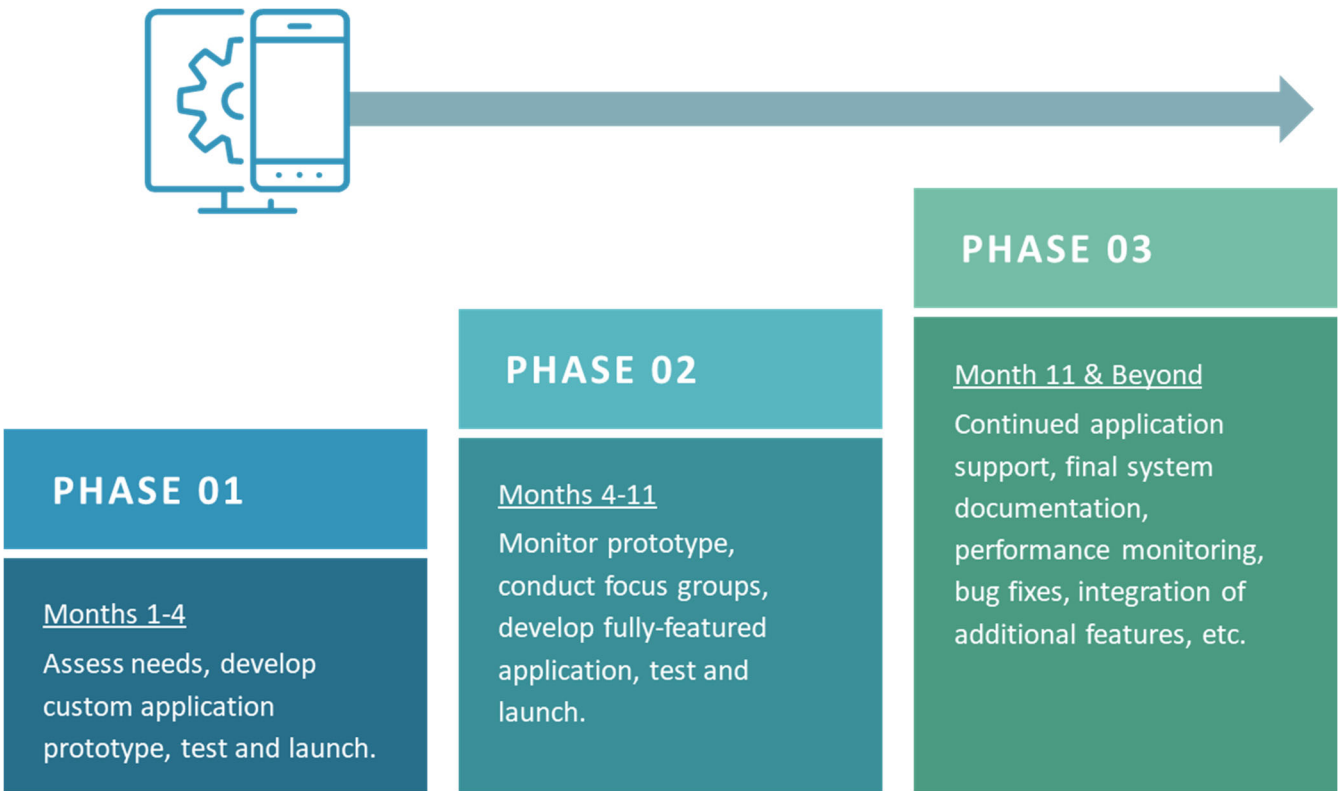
PHASE 01

Months 1-4

Assess needs, develop custom application prototype, test and launch.

PHASE 02

Months 4-11

Monitor prototype, conduct focus groups, develop fully-featured application, test and launch.

PHASE 03

Month 11 & Beyond

Continued application support, final system documentation, performance monitoring, bug fixes, integration of additional features, etc.